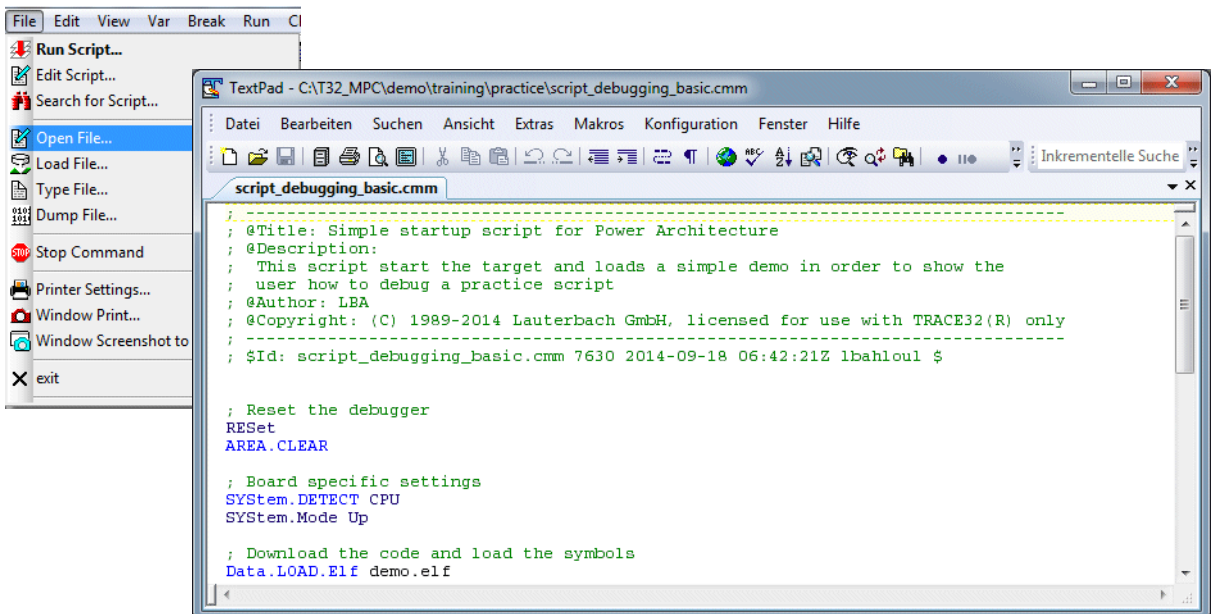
File Edit View Var Break Run Cl

Run Script...
Edit Script...
Search for Script...
Open File...
Load File...
Type File...
Dump File...
Stop Command
Printer Settings...
Window Print...
Window Screenshot to
exit

TextPad - C:\T32_MPC\demo\training\practice\script_debugging_basic.cmm

Datei Bearbeiten Suchen Ansicht Extras Makros Konfiguration Fenster Hilfe

Inkrementelle Suche

script_debugging_basic.cmm

; --------------------------------------------------------------------------------
; @Title: Simple startup script for Power Architecture
; @Description:
; This script start the target and loads a simple demo in order to show the
; user how to debug a practice script
; @Author: LBA
; @Copyright: (C) 1989-2014 Lauterbach GmbH, licensed for use with TRACE32(R) only
; --------------------------------------------------------------------------------
; $Id: script_debugging_basic.cmm 7630 2014-09-18 06:42:21Z lbahloul $


; Reset the debugger
RESet
AREA.CLEAR

; Board specific settings
SYStem.DETECT CPU
SYStem.Mode Up

; Download the code and load the symbols
Data.LOAD.Elf demo.elf